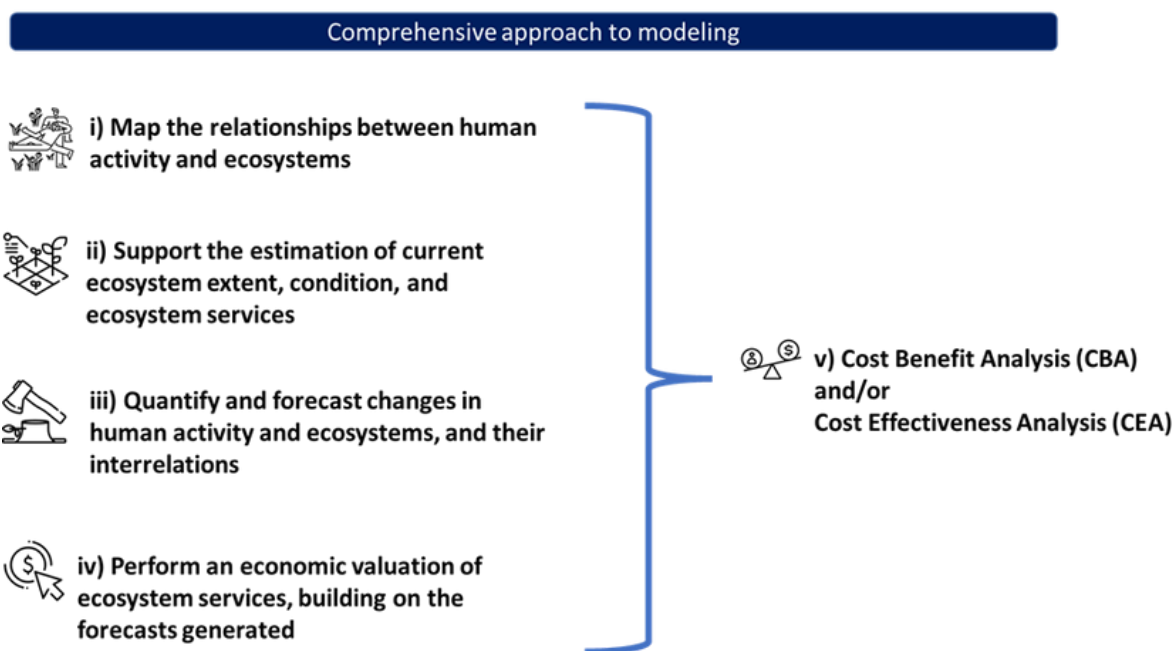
Comprehensive approach to modeling

i) Map the relationships between human activity and ecosystems

ii) Support the estimation of current ecosystem extent, condition, and ecosystem services

iii) Quantify and forecast changes in human activity and ecosystems, and their interrelations

iv) Perform an economic valuation of ecosystem services, building on the forecasts generated

v) Cost Benefit Analysis (CBA) and/or Cost Effectiveness Analysis (CEA)